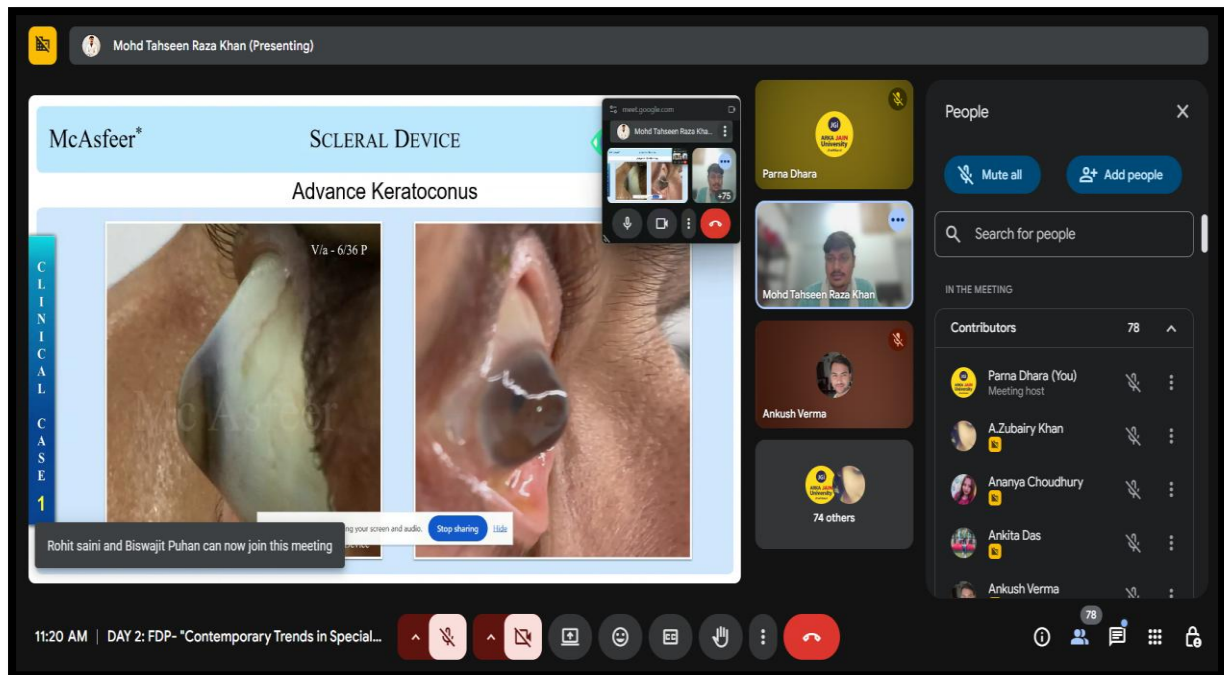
Mohd Tahseen Raza Khan (Presenting)

McAsfeer*

SCLERAL DEVICE

Advance Keratoconus

CLINICAL CASE 1

V/a - 6/36 P

Mc Asfeer

meet.google.com

Mohd Tahseen Raza Kha...

+75

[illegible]ing your screen and audio. Stop sharing Hide

Rohit saini and Biswajit Puhan can now join this meeting

Parna Dhara

Mohd Tahseen Raza Khan

Ankush Verma

74 others

People

Mute all

Add people

Search for people

IN THE MEETING

Contributors 78

Parna Dhara (You)
Meeting host

A.Zubairy Khan

Ananya Choudhury

Ankita Das

Ankush Verma

11:20 AM | DAY 2: FDP- "Contemporary Trends in Special...

78